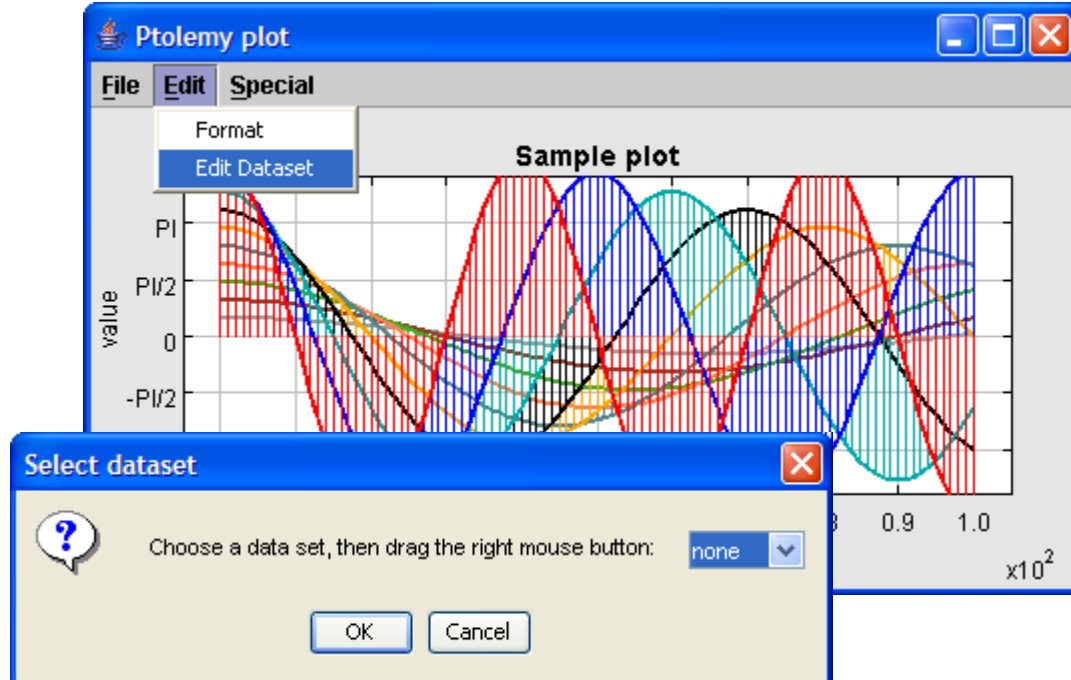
Ptolemy plot

File Edit Special

Format

Edit Dataset

Sample plot

PI

PI/2

value

0

-PI/2

.8 0.9 1.0

$x10^2$

Select dataset

Choose a data set, then drag the right mouse button:

none

OK Cancel